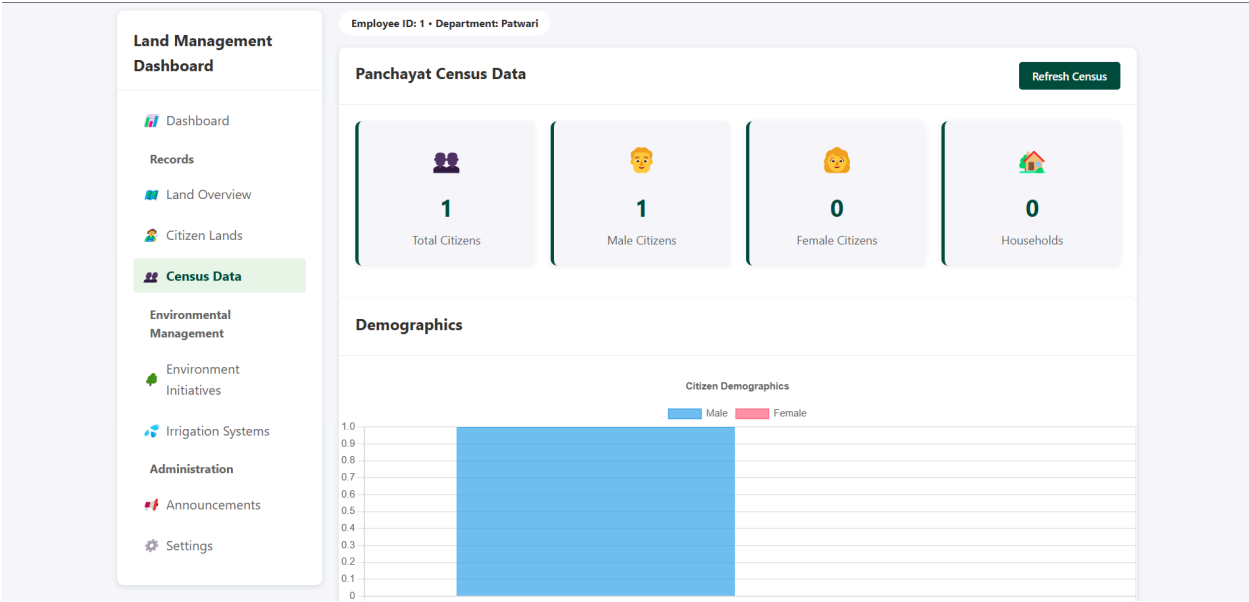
Land Management Dashboard

Dashboard
Records
Land Overview
Citizen Lands
Census Data
Environmental Management
Environment Initiatives
Irrigation Systems
Administration
Announcements
Settings

Employee ID: 1 • Department: Patwari

Panchayat Census Data

Refresh Census

1
Total Citizens

1
Male Citizens

0
Female Citizens

0
Households

Demographics

Citizen Demographics

Male Female

1.0
0.9
0.8
0.7
0.6
0.5
0.4
0.3
0.2
0.1
0